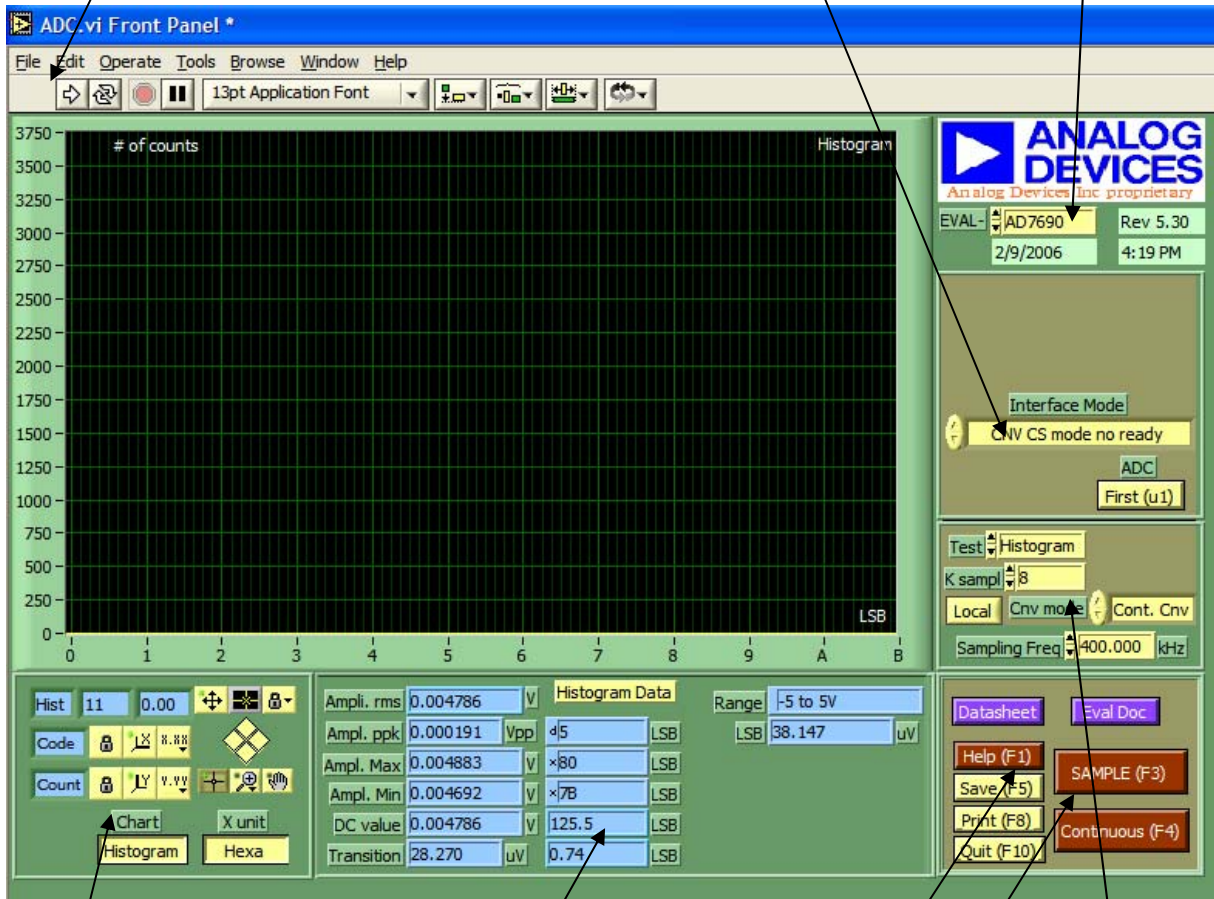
ADC.vi Front Panel *

File Edit Operate Tools Browse Window Help

13pt Application Font

3750
3500
3250
3000
2750
2500
2250
2000
1750
1500
1250
1000
750
500
250
0

# of counts

Histogram

LSB

0 1 2 3 4 5 6 7 8 9 A B

ANALOG DEVICES
Analog Devices Inc proprietary

EVAL- AD7690 Rev 5.30
2/9/2006 4:19 PM

Interface Mode
CNV CS mode no ready
ADC
First (u1)

Test Histogram
K sampl 8
Local Cnv mode Cont. Cnv
Sampling Freq 400.000 kHz

Hist 11 0.00
Code
Count
Chart X unit
Histogram Hexa

Ampl. rms 0.004786 V
Ampl. ppk 0.000191 Vpp
Ampl. Max 0.004883 V
Ampl. Min 0.004692 V
DC value 0.004786 V
Transition 28.270 uV

Histogram Data
5 LSB
80 LSB
7B LSB
125.5 LSB
0.74 LSB

Range -5 to 5V
LSB 38.147 uV

Datasheet
Eval Doc
Help (F1)
Save (F5)
Print (F8)
Quit (F10)
SAMPLE (F3)
Continuous (F4)